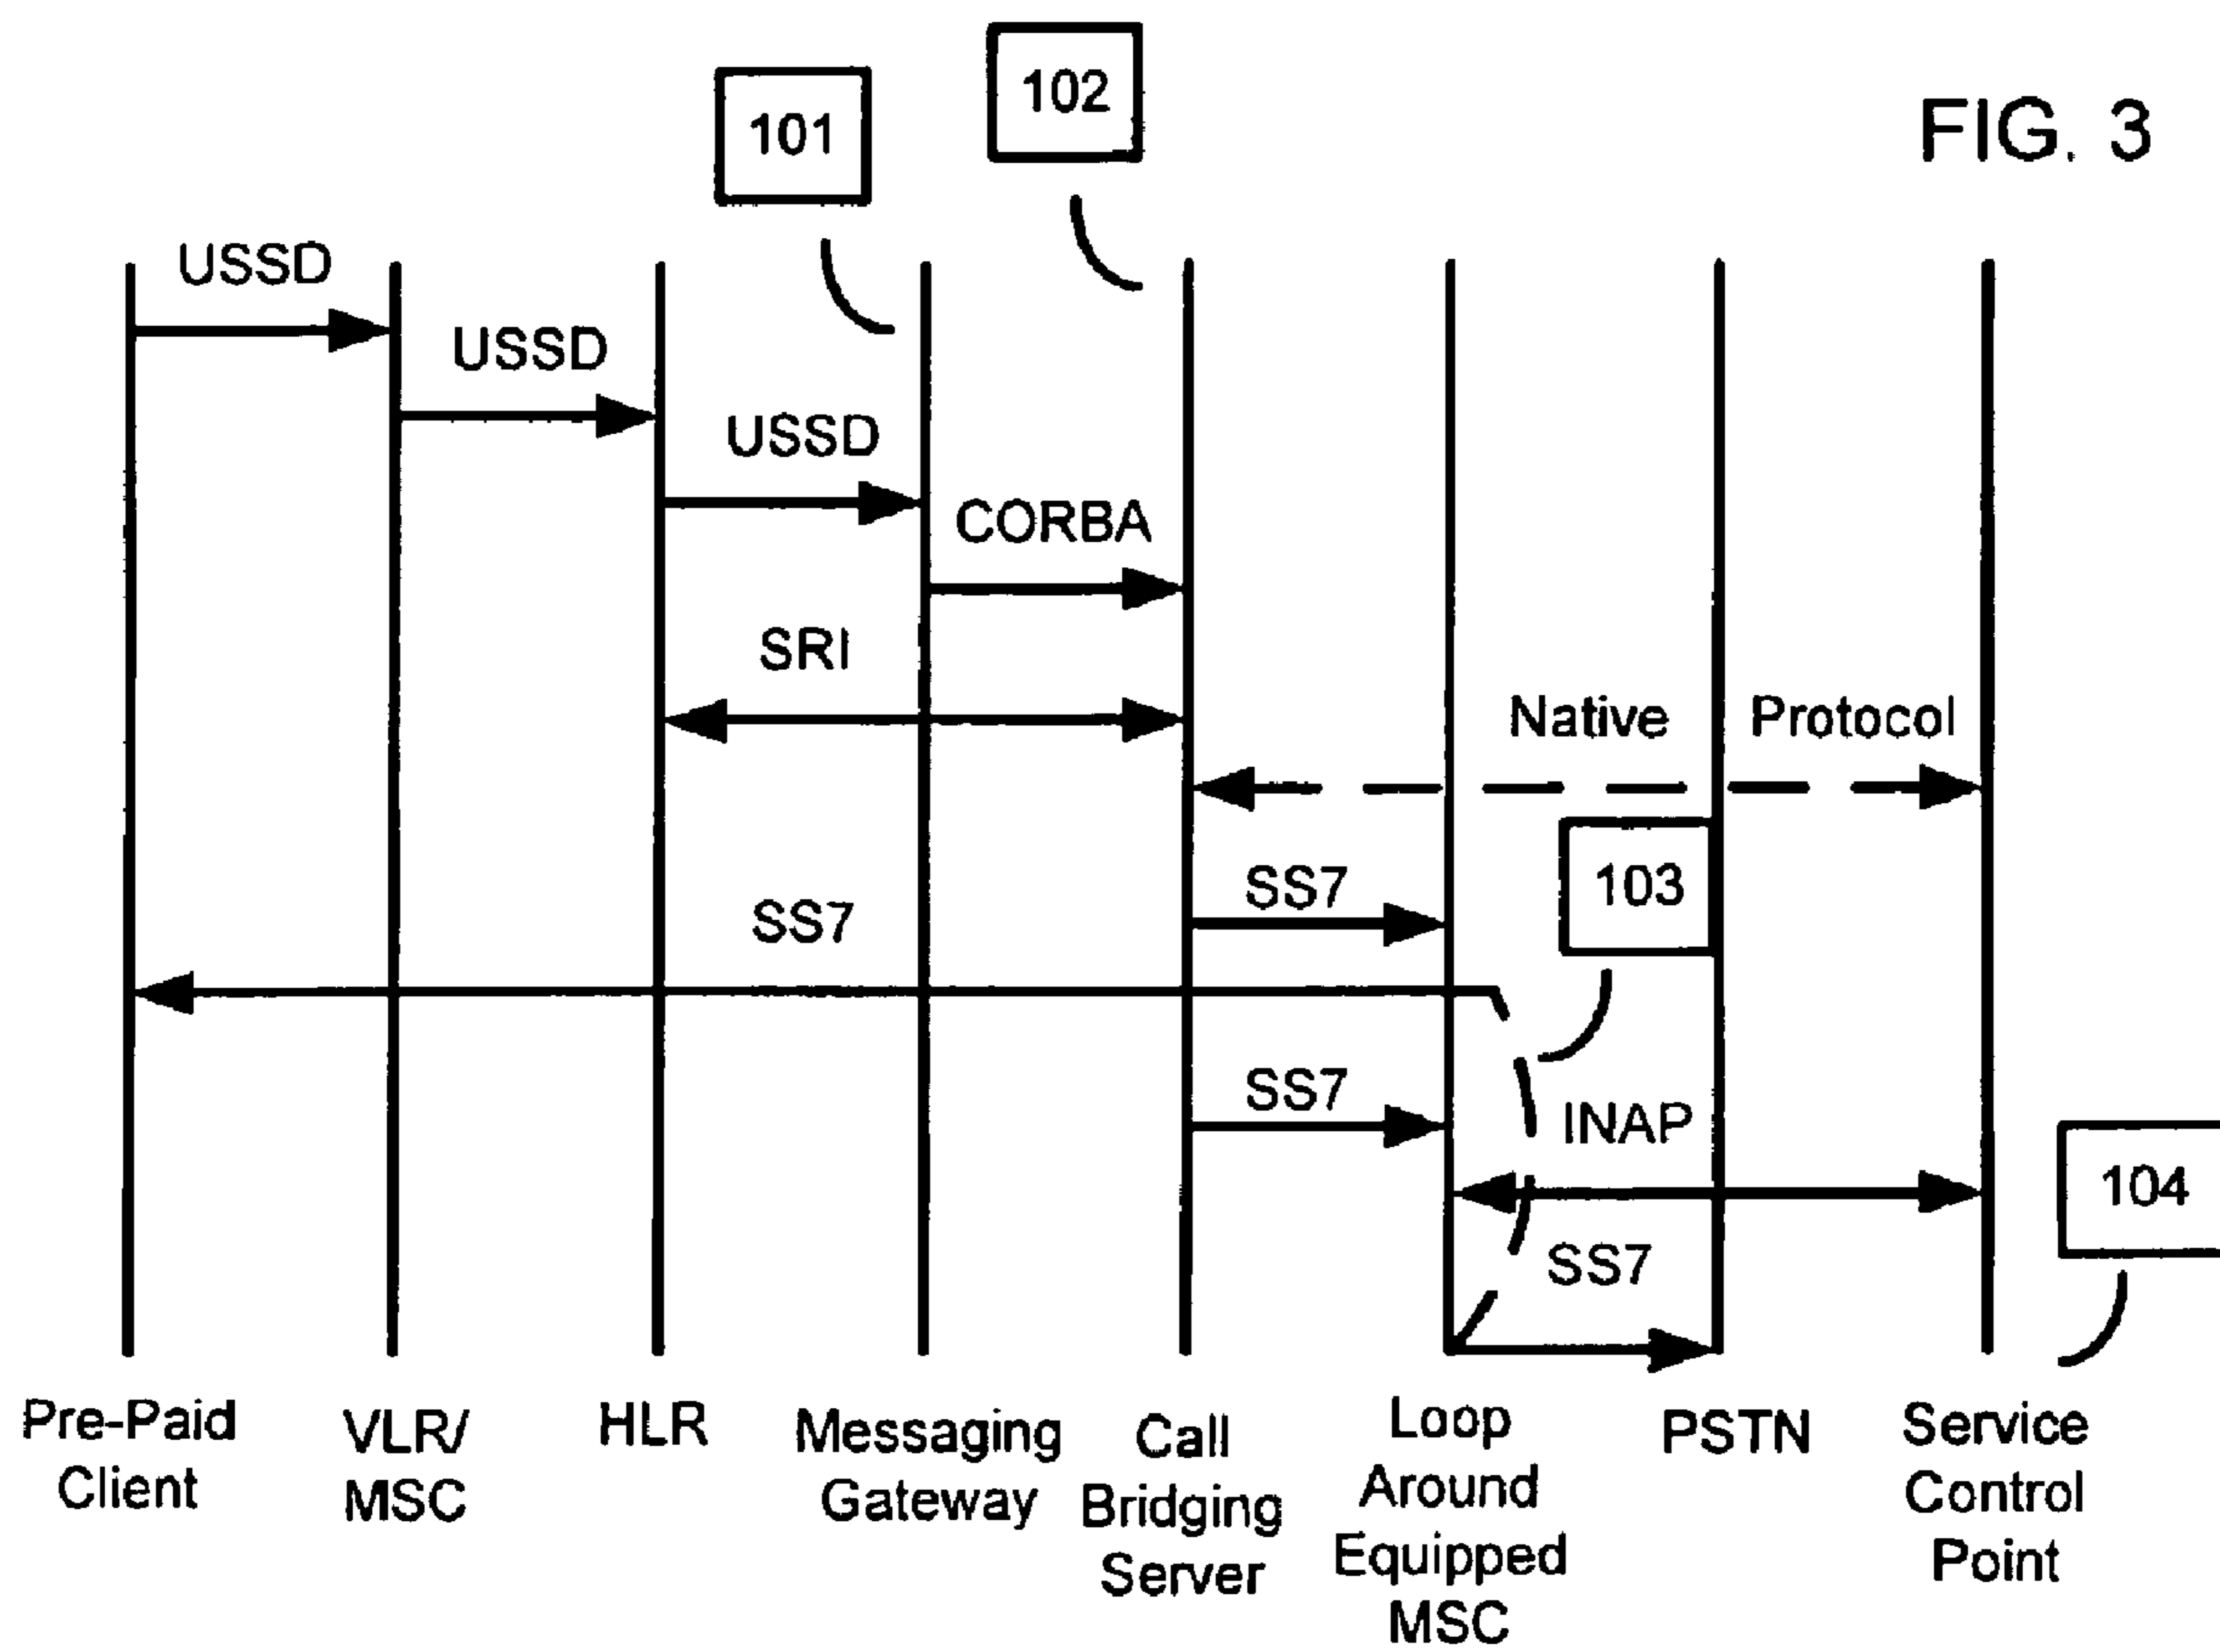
102

101

FIG. 3

USSD

USSD

USSD

CORBA

SRI

Native Protocol

103

SS7

SS7

SS7

INAP

104

SS7

Pre-Paid Client

VLR/ MSC

HLR

Messaging Gateway

Call Bridging Server

Loop Around Equipped MSC

PSTN

Service Control Point